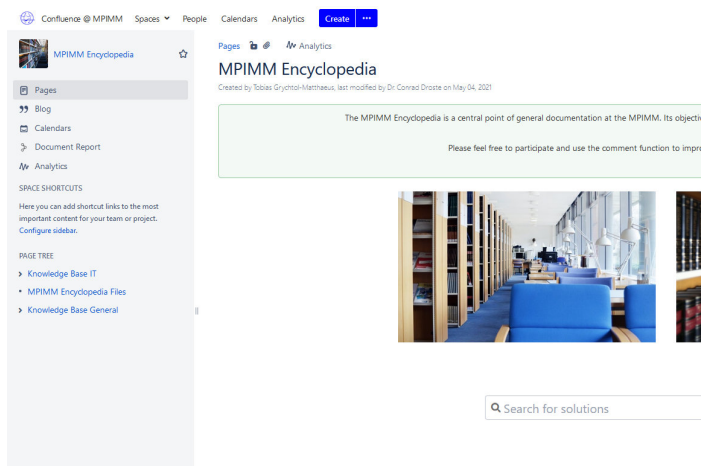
Confluence @ MPIMM Spaces People Calendars Analytics Create ···

MPIMM Encyclopedia

Pages
Blog
Calendars
Document Report
Analytics

SPACE SHORTCUTS

Here you can add shortcut links to the most important content for your team or project. Configure sidebar.

PAGE TREE

Knowledge Base IT
MPIMM Encyclopedia Files
Knowledge Base General

Pages Analytics

MPIMM Encyclopedia

Created by Tobias Grychtol-Matthaeus, last modified by Dr. Conrad Droste on May 04, 2021

The MPIMM Encyclopedia is a central point of general documentation at the MPIMM. Its objecti

Please feel free to participate and use the comment function to impr

Search for solutions